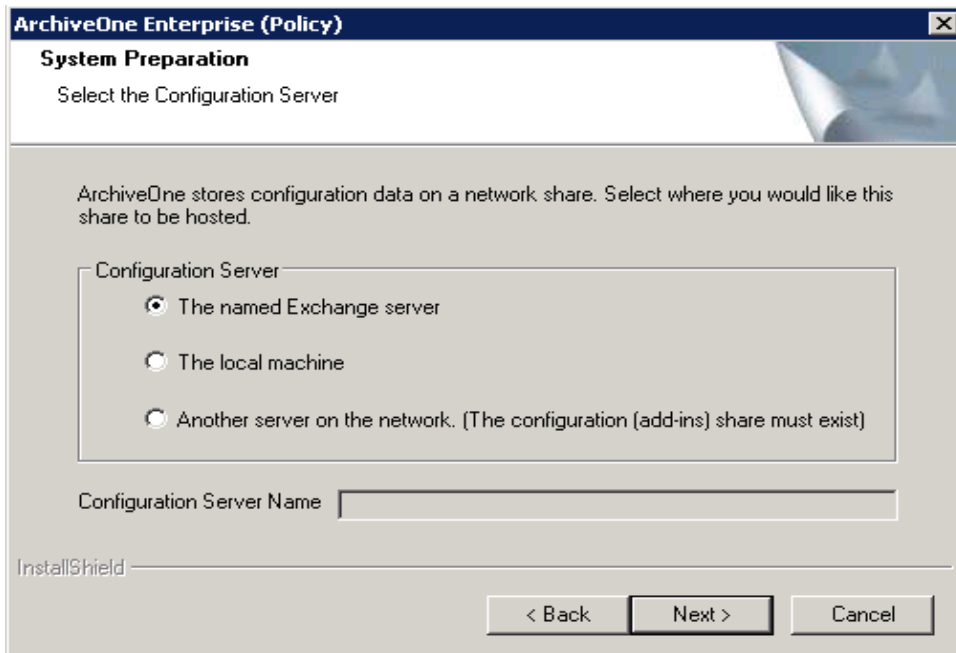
ArchiveOne Enterprise (Policy)

System Preparation

Select the Configuration Server

ArchiveOne stores configuration data on a network share. Select where you would like this share to be hosted.

Configuration Server

The named Exchange server

The local machine

Another server on the network. (The configuration (add-ins) share must exist)

Configuration Server Name

InstallShield

< Back

Next >

Cancel